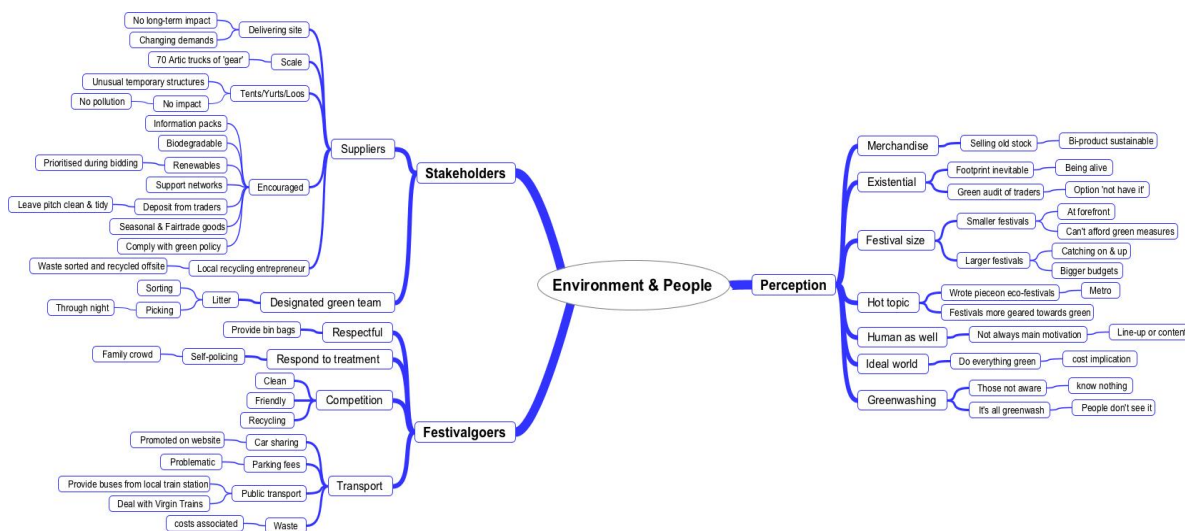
Environment & People

Stakeholders

Suppliers

Delivering site
No long-term impact
Changing demands

Scale
70 Artic trucks of 'gear'

Tents/Yurts/Loos
Unusual temporary structures
No impact
No pollution

Encouraged
Information packs
Biodegradable
Renewables
Prioritised during bidding
Support networks
Deposit from traders
Leave pitch clean & tidy
Seasonal & Fairtrade goods
Comply with green policy

Local recycling entrepreneur
Waste sorted and recycled offsite

Designated green team
Litter
Sorting
Picking
Through night

Festivalgoers

Respectful
Provide bin bags

Respond to treatment
Self-policing
Family crowd

Competition
Clean
Friendly
Recycling

Transport
Car sharing
Promoted on website
Parking fees
Problematic
Public transport
Provide buses from local train station
Deal with Virgin Trains
Waste
costs associated

Perception

Merchandise
Selling old stock
Bi-product sustainable

Existential
Footprint inevitable
Being alive
Green audit of traders
Option 'not have it'

Festival size
Smaller festivals
At forefront
Can't afford green measures
Larger festivals
Catching on & up
Bigger budgets

Hot topic
Wrote pieceon eco-festivals
Metro
Festivals more geared towards green

Human as well
Not always main motivation
Line-up or content

Ideal world
Do everything green
cost implication

Greenwashing
Those not aware
know nothing
It's all greenwash
People don't see it